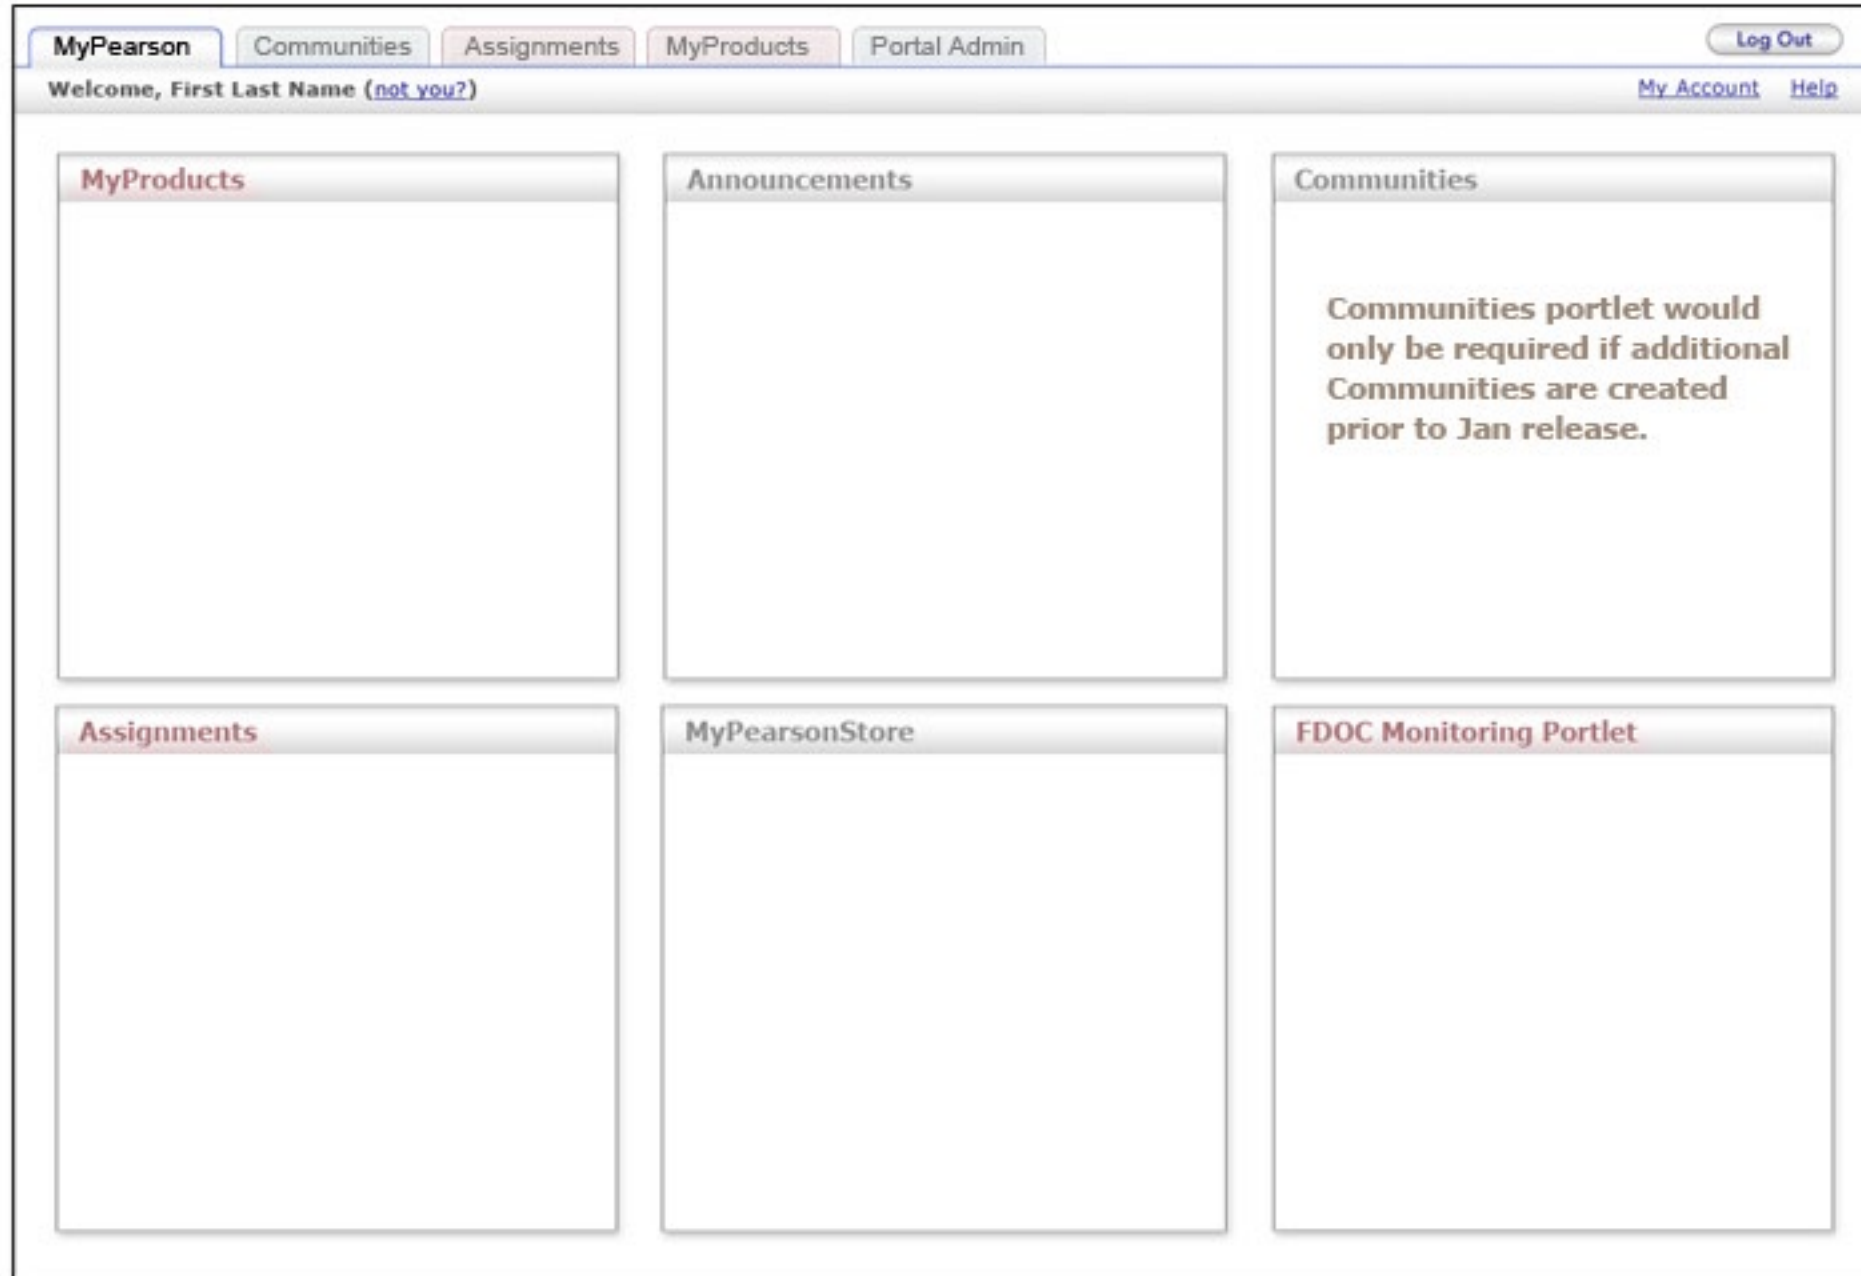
MyPearson Communities Assignments MyProducts Portal Admin

Log Out

Welcome, First Last Name (not you?)

My Account Help

MyProducts

Announcements

Communities

Communities portlet would only be required if additional Communities are created prior to Jan release.

Assignments

MyPearsonStore

FDOC Monitoring Portlet